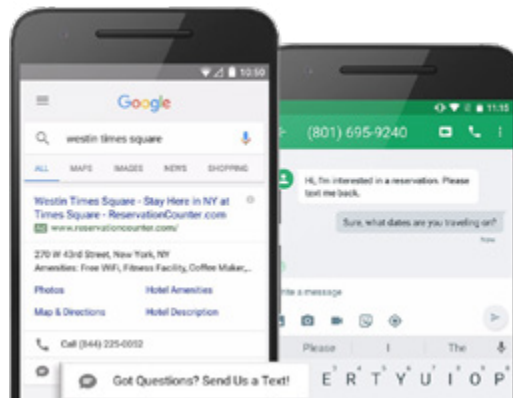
10:50

Google

westin times square

ALL MAPS IMAGES NEWS SHOPPING

Westin Times Square - Stay Here in NY at Times Square - ReservationCounter.com

Ad www.reservationcounter.com/

270 W 43rd Street, New York, NY

Amenities: Free WiFi, Fitness Facility, Coffee Maker,...

Photos Hotel Amenities

Map & Directions Hotel Description

Call (844) 225-0052

Got Questions? Send Us a Text!

11:15

(801) 695-9240

Hi, I'm interested in a reservation. Please text me back.

Sure, what dates are you traveling on?

Now

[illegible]te a message

Please I The

E R T Y U I O P